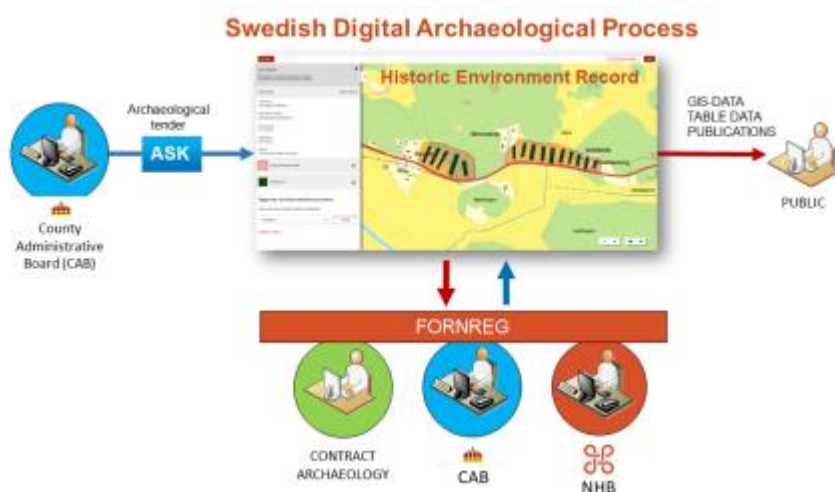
Swedish Digital Archaeological Process

Archaeological tender

ASK

County Administrative Board (CAB)

Historic Environment Record

GIS-DATA
TABLE DATA
PUBLICATIONS

PUBLIC

FORNREG

CONTRACT ARCHAEOLOGY

CAB

NHB